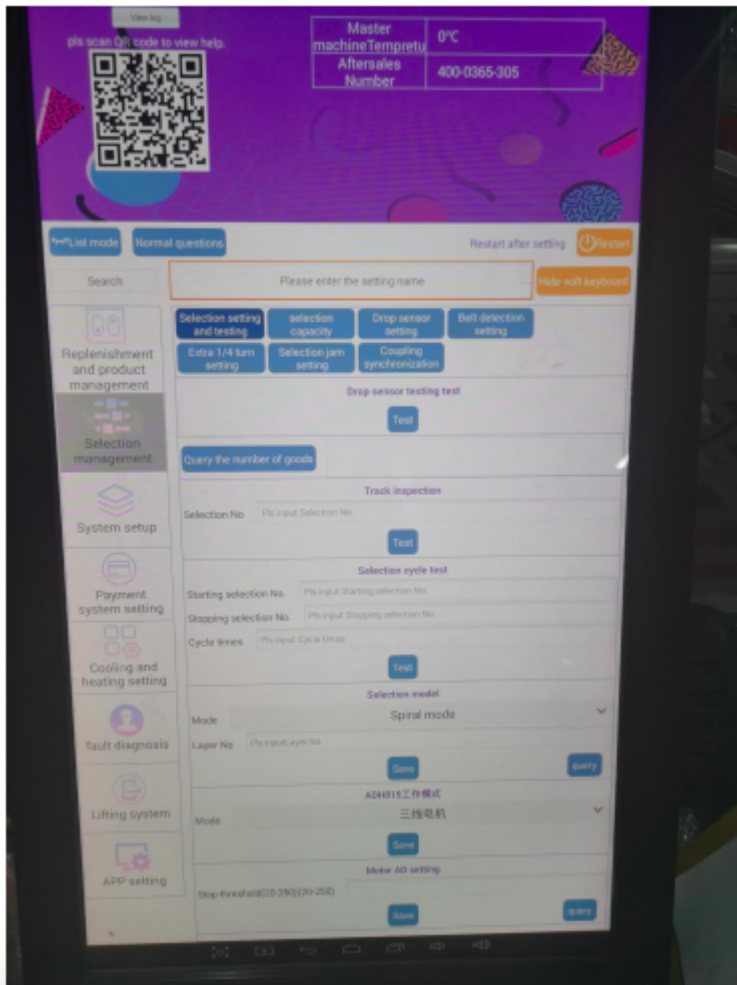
View big

pls scan QR code to view help.

| Master machineTempretu | 0℃ |
|---|---|
| Aftersales Number | 400-0365-305 |

List mode Normal questions Restart after setting Restart

Search Please enter the setting name Hide soft keyboard

Replenishment and product management

Selection management

System setup

Payment system setting

Cooling and heating setting

fault diagnosis

Lifting system

APP setting

Selection setting and testing selection capacity Drop sensor setting Belt detection setting Extra 1/4 turn setting Selection jam setting Coupling synchronization

Drop sensor testing test

Test

Query the number of goods

Track inspection

Selection No Pls input Selection No.

Test

Selection cycle test

Starting selection No. Pls input Starting selection No.

Stopping selection No. Pls input Stopping selection No.

Cycle times Pls input Cycle times

Test

Selection model

Mode Spiral mode

Layer No Pls input Layer No

Save query

ADH815工作模式

Mode 三线电机

Save

Motor AD setting

Stop threshold(20-350)(20-250)

Save query